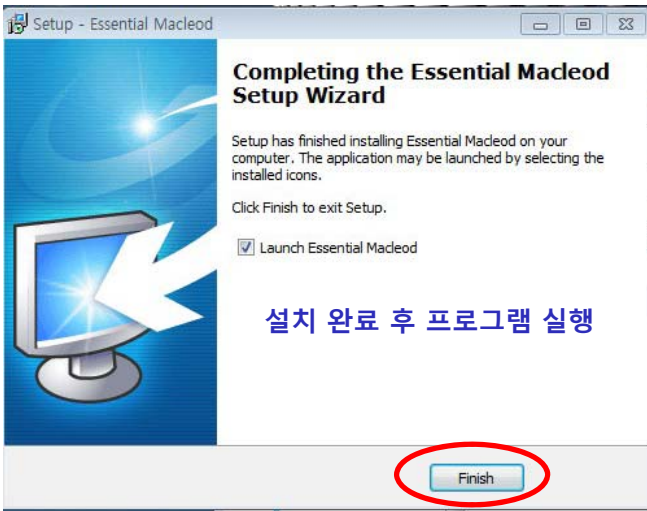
Setup - Essential Macleod

Completing the Essential Macleod Setup Wizard

Setup has finished installing Essential Macleod on your computer. The application may be launched by selecting the installed icons.

Click Finish to exit Setup.

Launch Essential Macleod

설치 완료 후 프로그램 실행

Finish